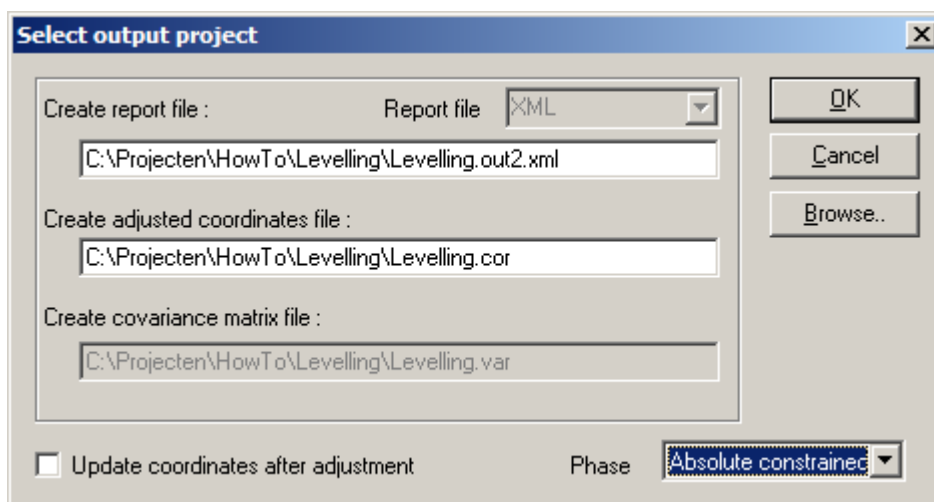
Select output project

Create report file :

Report file XML

C:\Projecten\HowTo\Levelling\Levelling.out2.xml

Create adjusted coordinates file :

C:\Projecten\HowTo\Levelling\Levelling.cor

Create covariance matrix file :

C:\Projecten\HowTo\Levelling\Levelling.var

OK

Cancel

Browse..

Update coordinates after adjustment

Phase

Absolute constrainec